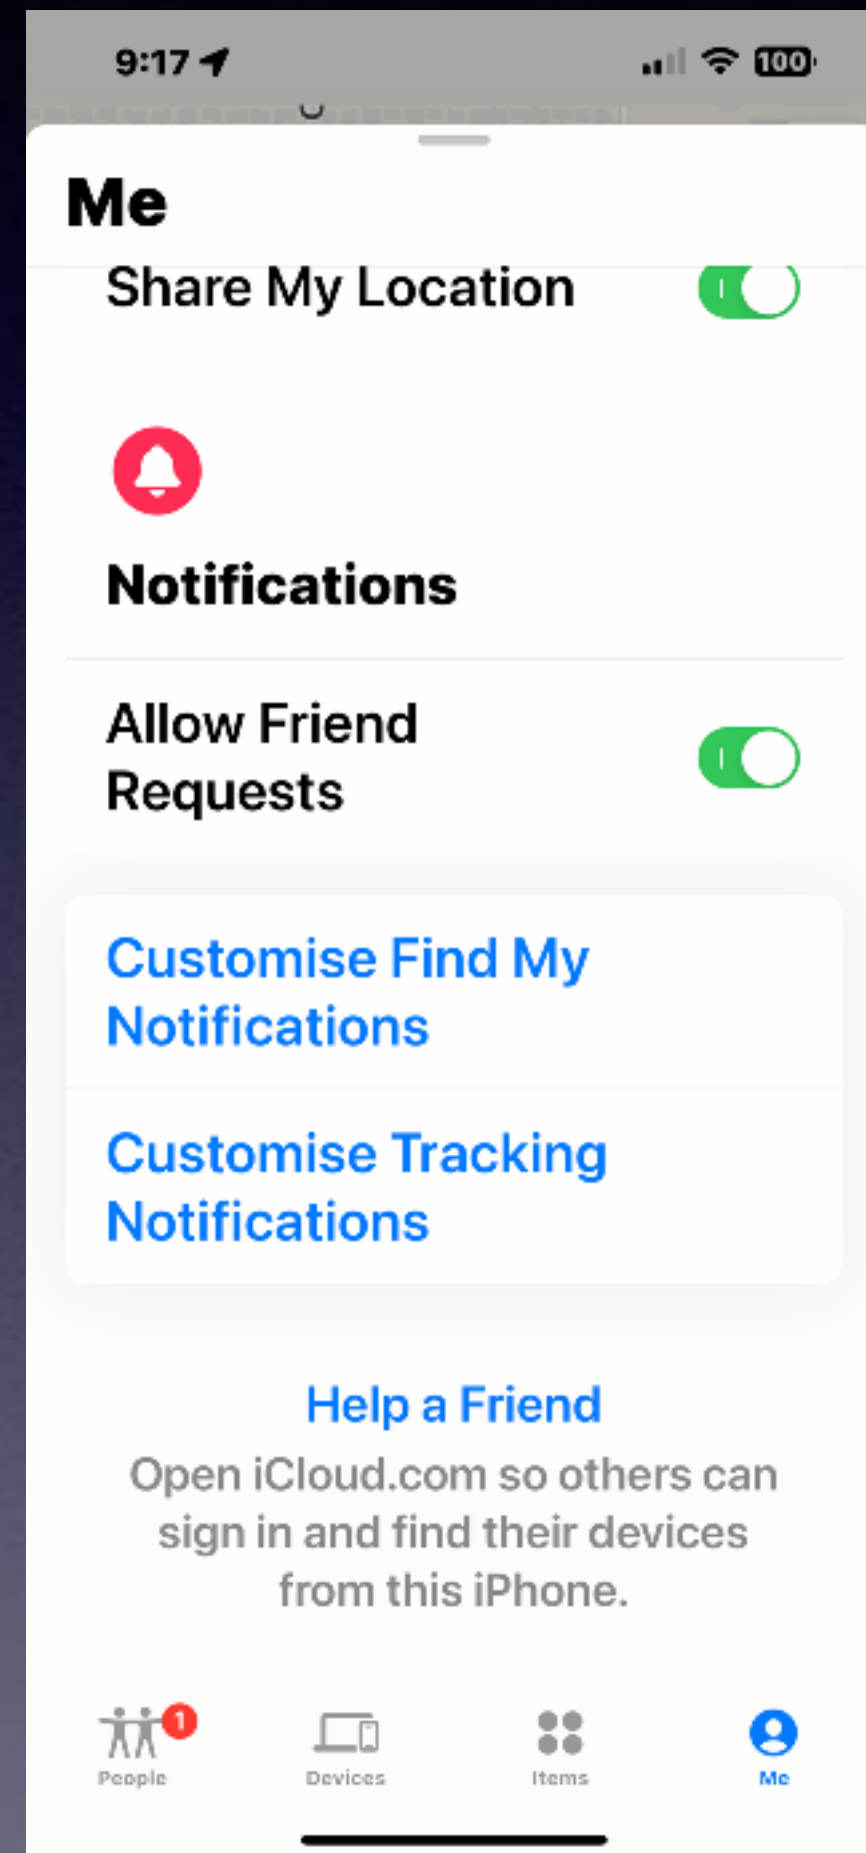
9:17

100

Me

Share My Location

Notifications

Allow Friend Requests

Customise Find My Notifications

Customise Tracking Notifications

Help a Friend

Open iCloud.com so others can sign in and find their devices from this iPhone.

1

People

Devices

Items

Me